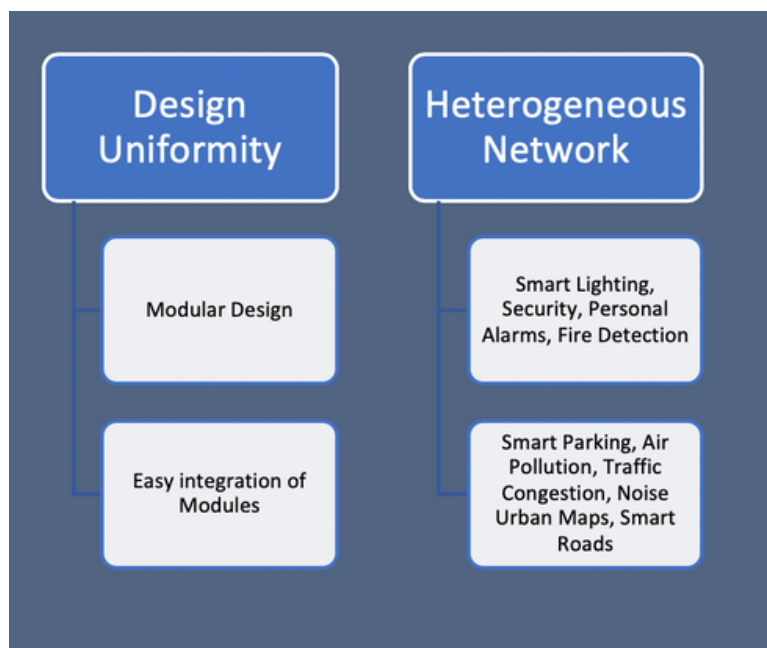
Design Uniformity

Modular Design

Easy integration of Modules

Heterogeneous Network

Smart Lighting, Security, Personal Alarms, Fire Detection

Smart Parking, Air Pollution, Traffic Congestion, Noise Urban Maps, Smart Roads